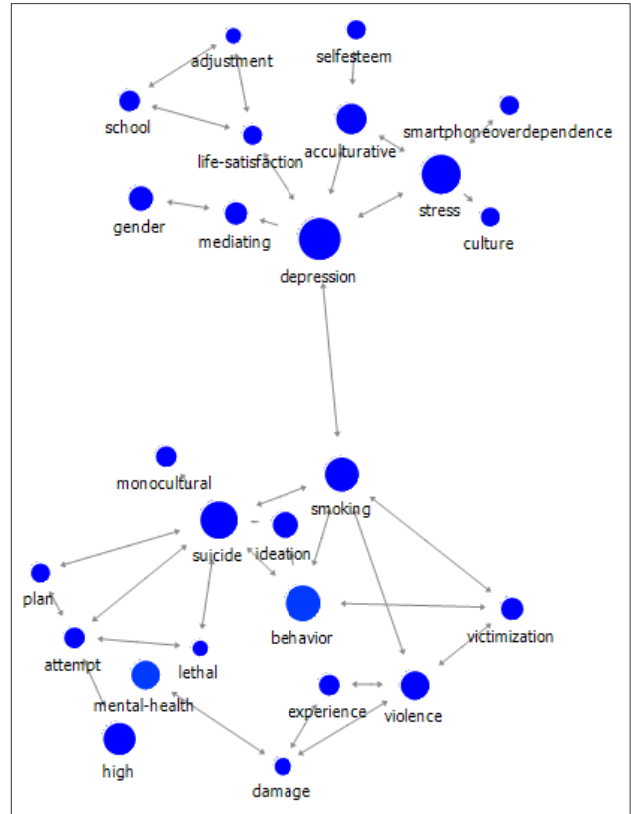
adjustment
selfesteem
school
acculturative
smartphoneoverdependence
life-satisfaction
stress
gender
mediating
culture
depression

monocultural
smoking
suicide
ideation
plan
behavior
victimization
attempt
lethal
mental-health
experience
violence
high
damage